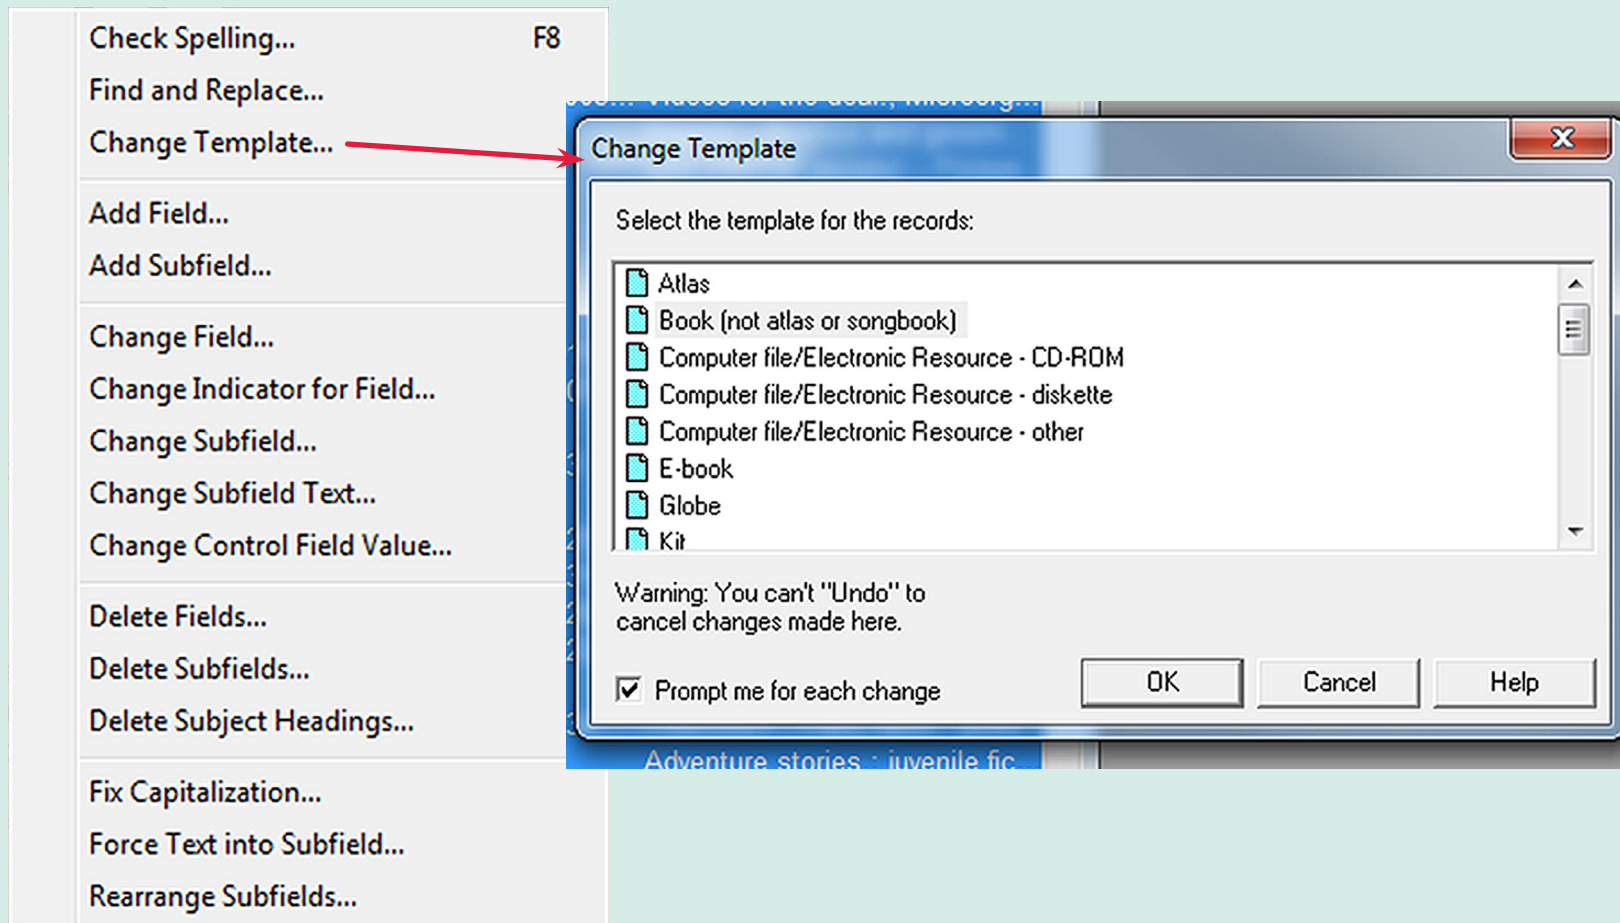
Check Spelling... F8
Find and Replace...
Change Template...

Add Field...
Add Subfield...

Change Field...
Change Indicator for Field...
Change Subfield...
Change Subfield Text...
Change Control Field Value...

Delete Fields...
Delete Subfields...
Delete Subject Headings...

Fix Capitalization...
Force Text into Subfield...
Rearrange Subfields...

Change Template

Select the template for the records:

Atlas
Book (not atlas or songbook)
Computer file/Electronic Resource - CD-ROM
Computer file/Electronic Resource - diskette
Computer file/Electronic Resource - other
E-book
Globe
Kit

Warning: You can't "Undo" to cancel changes made here.

Prompt me for each change

OK
Cancel
Help

Adventure stories : juvenile fic